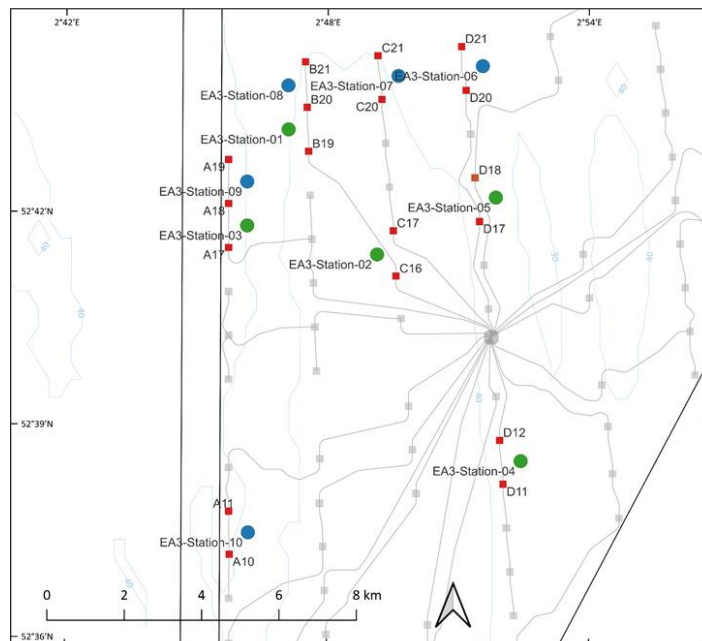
2°42'E
2°48'E
2°54'E
C21
D21
B21
EA3-Station-07
EA3-Station-06
EA3-Station-08
B20
C20
D20
EA3-Station-01
B19
A19
D18
EA3-Station-09
EA3-Station-05
52°42'N
A18
C17
D17
EA3-Station-03
A17
EA3-Station-02
C16
40
40
30
40
52°39'N
40
D12
EA3-Station-04
D11
A11
EA3-Station-10
A10
40
0
2
4
6
8 km
52°36'N